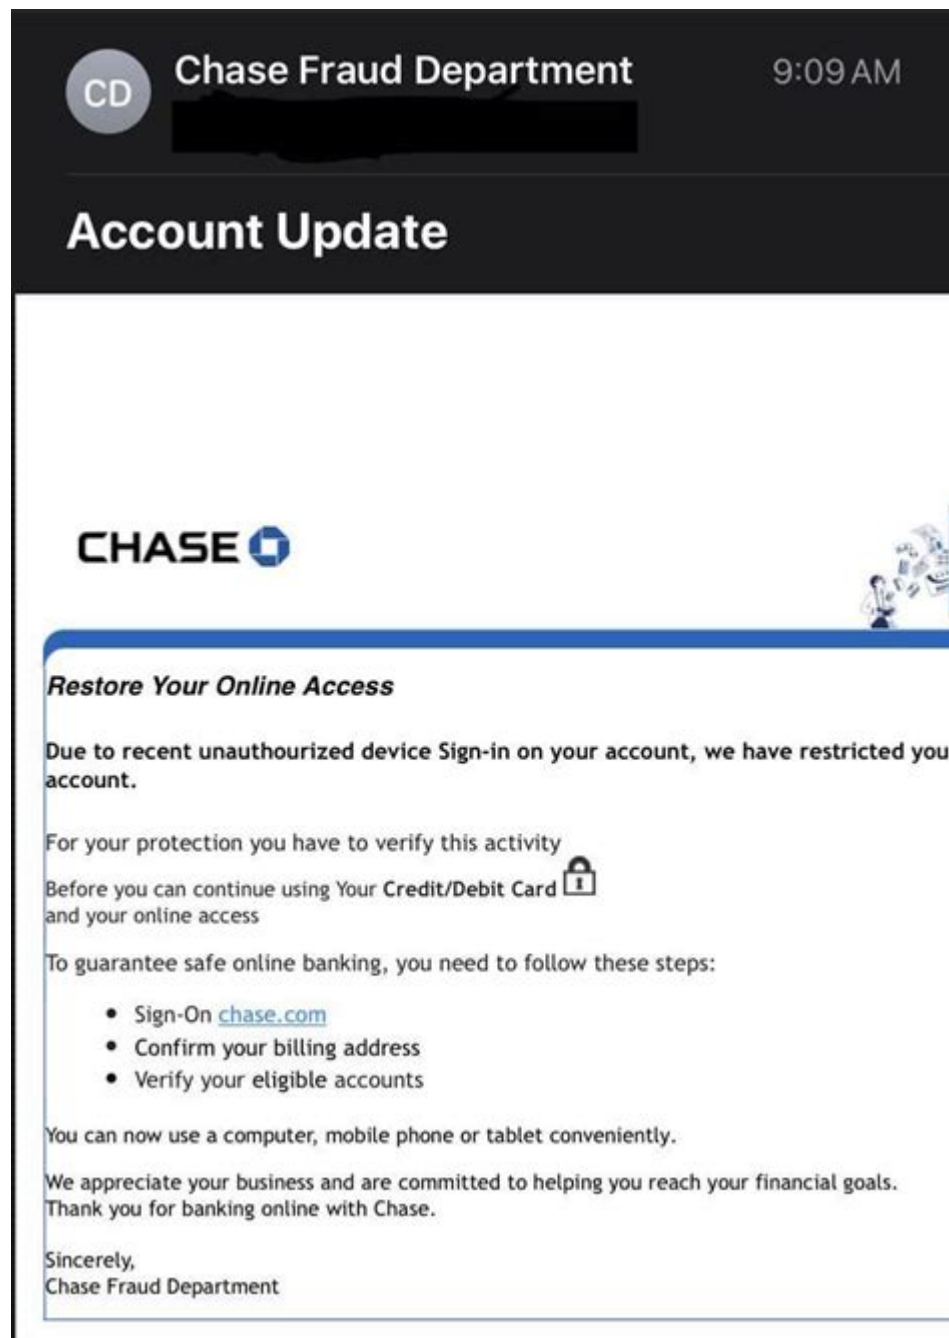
CD Chase Fraud Department 9:09 AM

Account Update

CHASE

Restore Your Online Access

Due to recent unauthourized device Sign-in on your account, we have restricted you account.

For your protection you have to verify this activity

Before you can continue using Your Credit/Debit Card and your online access

To guarantee safe online banking, you need to follow these steps:

- Sign-On chase.com
- Confirm your billing address
- Verify your eligible accounts

You can now use a computer, mobile phone or tablet conveniently.

We appreciate your business and are committed to helping you reach your financial goals. Thank you for banking online with Chase.

Sincerely,
Chase Fraud Department